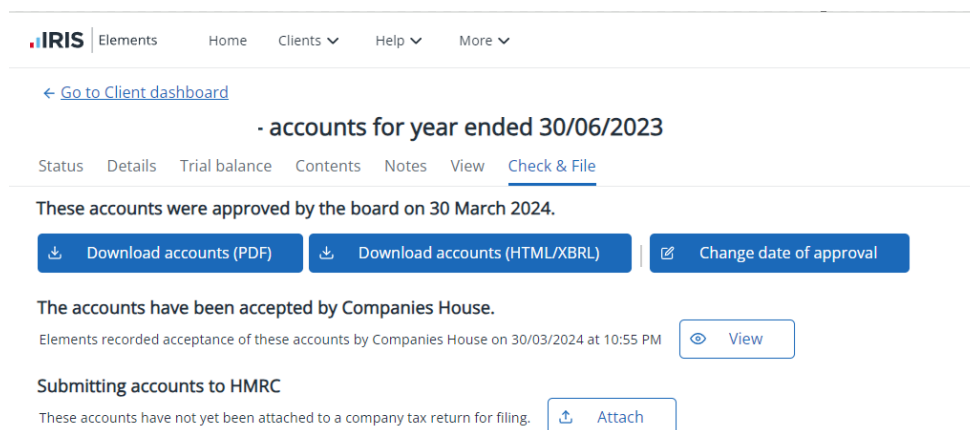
IRIS | Elements Home Clients Help More

← Go to Client dashboard

- accounts for year ended 30/06/2023

Status Details Trial balance Contents Notes View Check & File

These accounts were approved by the board on 30 March 2024.

Download accounts (PDF) Download accounts (HTML/XBRL) Change date of approval

The accounts have been accepted by Companies House.

Elements recorded acceptance of these accounts by Companies House on 30/03/2024 at 10:55 PM View

Submitting accounts to HMRC

These accounts have not yet been attached to a company tax return for filing. Attach